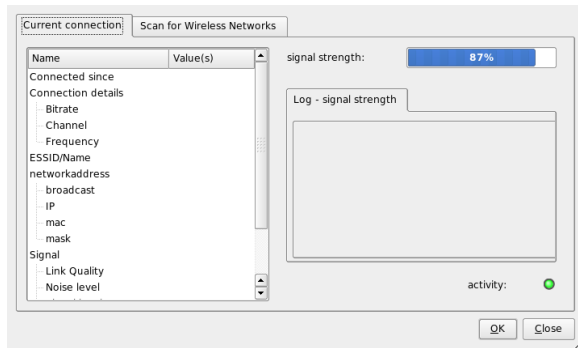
Current connection | Scan for Wireless Networks

| Name | Value(s) |
|---|---|
| Connected since | |
| Connection details | |
| Bitrate | |
| Channel | |
| Frequency | |
| ESSID/Name | |
| networkaddress | |
| broadcast | |
| IP | |
| mac | |
| mask | |
| Signal | |
| Link Quality | |
| Noise level | |

signal strength: 87%

Log - signal strength

activity:

OK Close